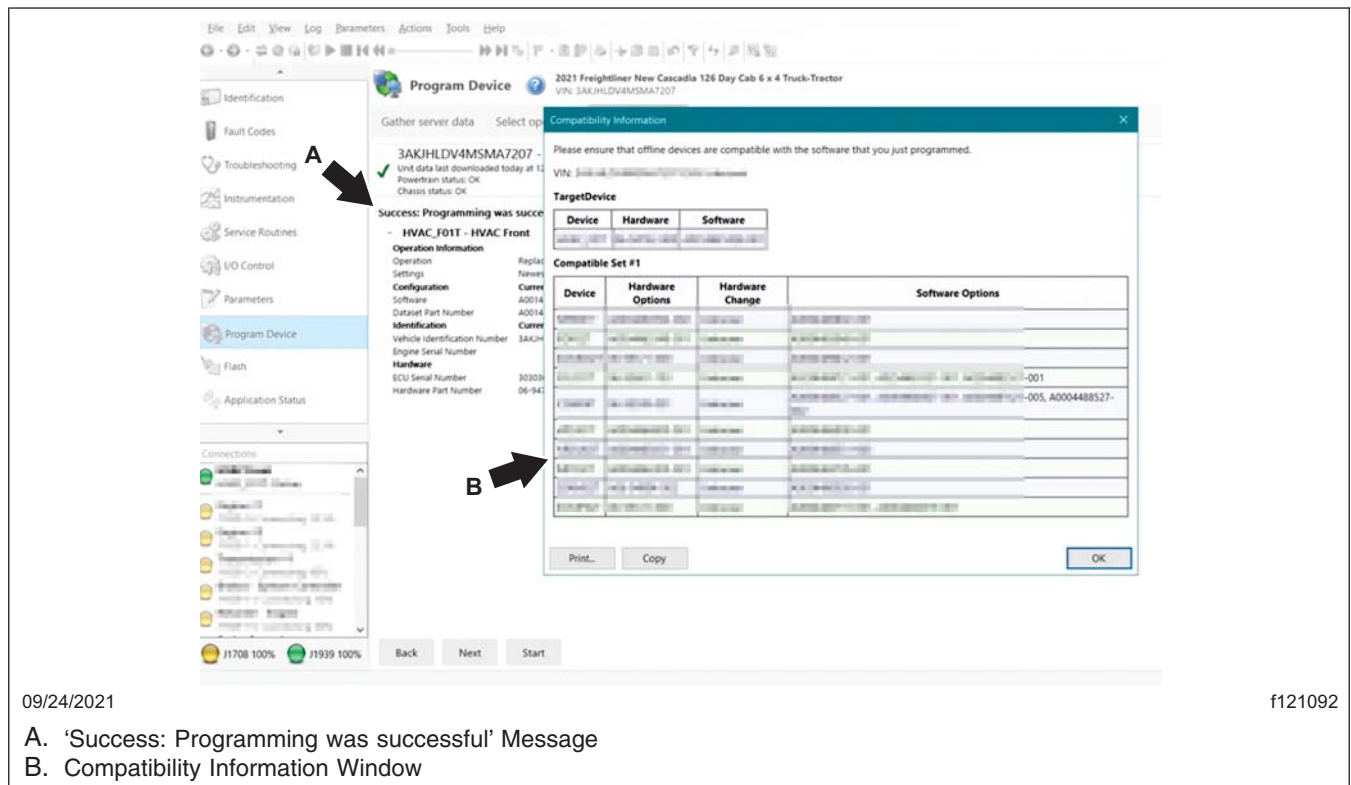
File Edit View Log Parameters Actions Tools Help

Program Device

2021 Freightliner New Cascadia 126 Day Cab 6 x 4 Truck-Tractor
VIN: 3AKJHLDV4MSMA7207

Identification
Fault Codes
Troubleshooting
Instrumentation
Service Routines
I/O Control
Parameters
Program Device
Flash
Application Status

Connections

J1708 100% J1939 100%

Gather server data Select op

3AKJHLDV4MSMA7207 -
Unit data last downloaded today at 12
Powertrain status: OK
Chassis status: OK

Success: Programming was succe

- HVAC_F01T - HVAC Front
Operation Information
Operation Replac
Settings Newes
Configuration Curren
Software A0014
Dataset Part Number A0014
Identification Curren
Vehicle Identification Number 3AKJH
Engine Serial Number
Hardware
ECU Serial Number 30303
Hardware Part Number 06-94

Back Next Start

Compatibility Information

Please ensure that offline devices are compatible with the software that you just programmed.

VIN: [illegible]

TargetDevice

| Device | Hardware | Software |
|---|---|---|
| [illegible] | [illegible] | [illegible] |

Compatible Set #1

| Device | Hardware Options | Hardware Change | Software Options |
|---|---|---|---|
| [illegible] | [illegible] | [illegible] | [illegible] |
| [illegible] | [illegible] | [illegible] | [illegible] |
| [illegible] | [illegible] | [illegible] | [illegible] |
| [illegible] | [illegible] | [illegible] | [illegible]-001 |
| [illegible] | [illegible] | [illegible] | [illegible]-005, A0004488527-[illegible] |
| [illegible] | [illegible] | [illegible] | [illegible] |
| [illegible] | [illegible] | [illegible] | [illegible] |
| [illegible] | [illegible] | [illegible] | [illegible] |
| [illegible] | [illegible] | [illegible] | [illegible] |
| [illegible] | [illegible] | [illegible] | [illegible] |

Print... Copy OK

A
B

09/24/2021 f121092

A. 'Success: Programming was successful' Message
B. Compatibility Information Window